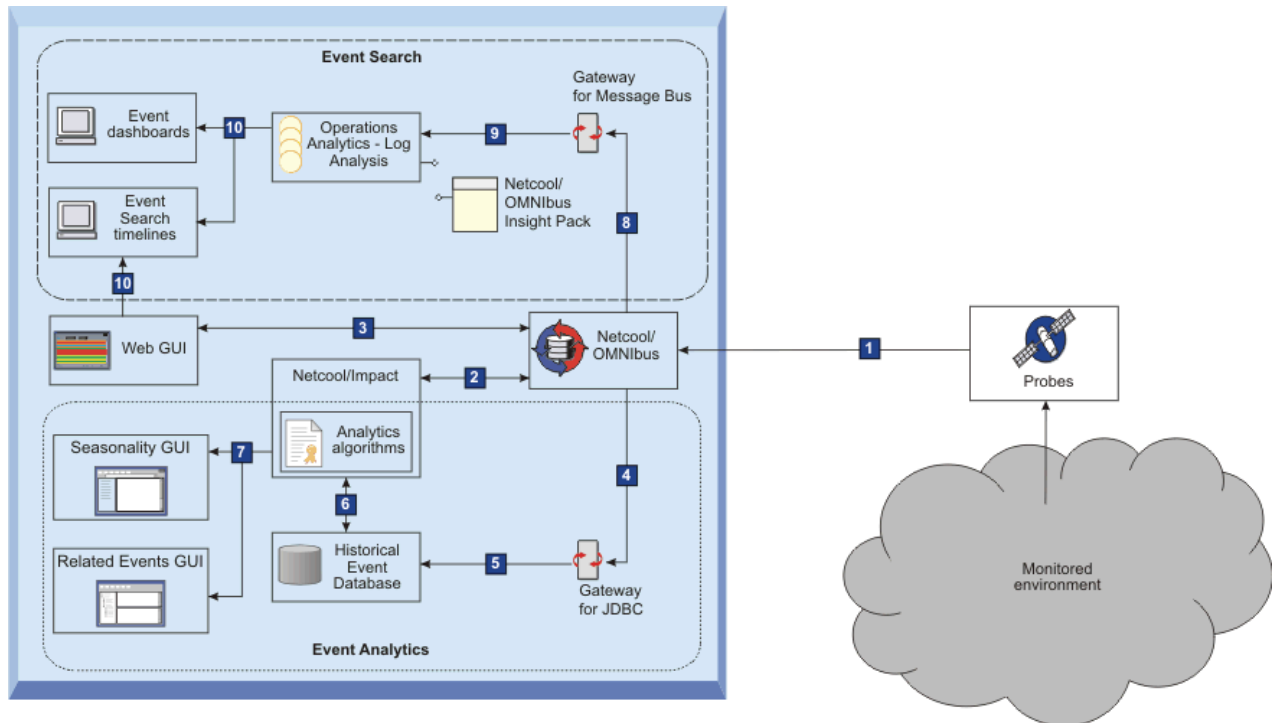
Event Search

Event dashboards

10

Operations Analytics - Log Analysis

9

Gateway for Message Bus

Event Search timelines

Netcool/ OMNIbus Insight Pack

8

10

Web GUI

3

Netcool/ OMNIbus

1

Probes

Netcool/Impact

2

Analytics algorithms

Seasonality GUI

7

4

6

Historical Event Database

5

Related Events GUI

Gateway for JDBC

Event Analytics

Monitored environment